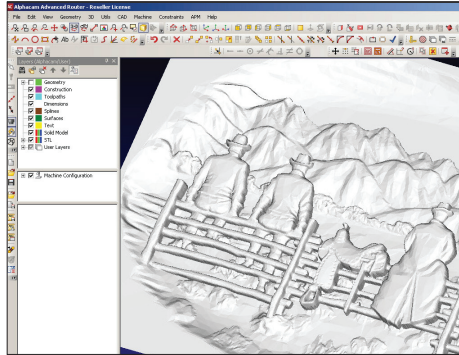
Alphacam Advanced Router - Reseller License

File Edit View Geometry 3D Utils CAD Machine Constraints APM Help

Layers (AlphacamView)

Geometry
Construction
Toolpaths
Dimensions
Splines
Surfaces
Text
Solid Model
STL
User Layers

Machine Configuration